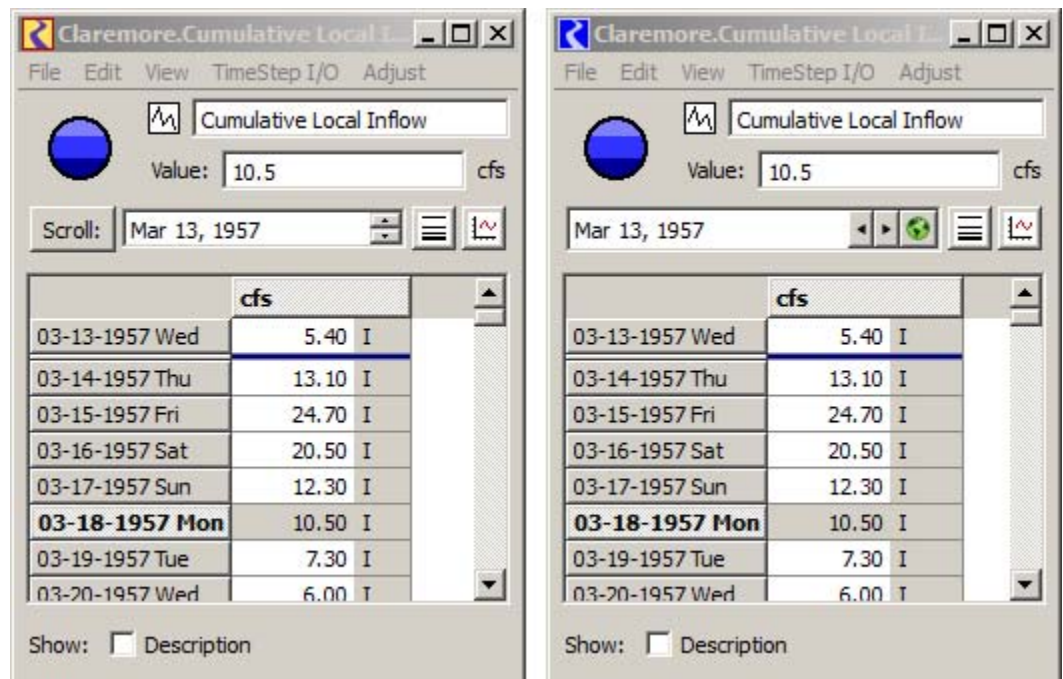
Claremore.Cumulative Local I...
File Edit View TimeStep I/O Adjust
Cumulative Local Inflow
Value: 10.5 cfs
Scroll: Mar 13, 1957

| | cfs | |
|---|---|---|
| 03-13-1957 Wed | 5.40 | I |
| 03-14-1957 Thu | 13.10 | I |
| 03-15-1957 Fri | 24.70 | I |
| 03-16-1957 Sat | 20.50 | I |
| 03-17-1957 Sun | 12.30 | I |
| **03-18-1957 Mon** | 10.50 | I |
| 03-19-1957 Tue | 7.30 | I |
| 03-20-1957 Wed | 6.00 | I |

Show: Description

Claremore.Cumulative Local I...
File Edit View TimeStep I/O Adjust
Cumulative Local Inflow
Value: 10.5 cfs
Mar 13, 1957

| | cfs | |
|---|---|---|
| 03-13-1957 Wed | 5.40 | I |
| 03-14-1957 Thu | 13.10 | I |
| 03-15-1957 Fri | 24.70 | I |
| 03-16-1957 Sat | 20.50 | I |
| 03-17-1957 Sun | 12.30 | I |
| **03-18-1957 Mon** | 10.50 | I |
| 03-19-1957 Tue | 7.30 | I |
| 03-20-1957 Wed | 6.00 | I |

Show: Description